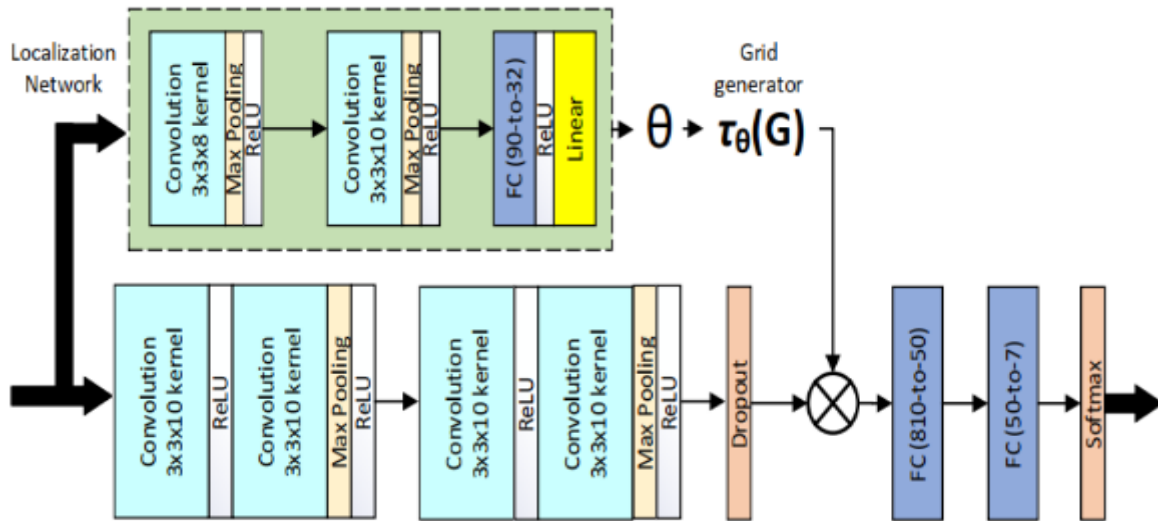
Localization Network

Convolution 3x3x8 kernel
Max Pooling
ReLU

Convolution 3x3x10 kernel
Max Pooling
ReLU

FC (90-to-32)
ReLU
Linear

$\theta$

Grid generator

$\tau_\theta(G)$

Convolution 3x3x10 kernel
ReLU
Convolution 3x3x10 kernel
Max Pooling
ReLU

Convolution 3x3x10 kernel
ReLU
Convolution 3x3x10 kernel
Max Pooling
ReLU

Dropout

$\otimes$

FC (810-to-50)

FC (50-to-7)

Softmax